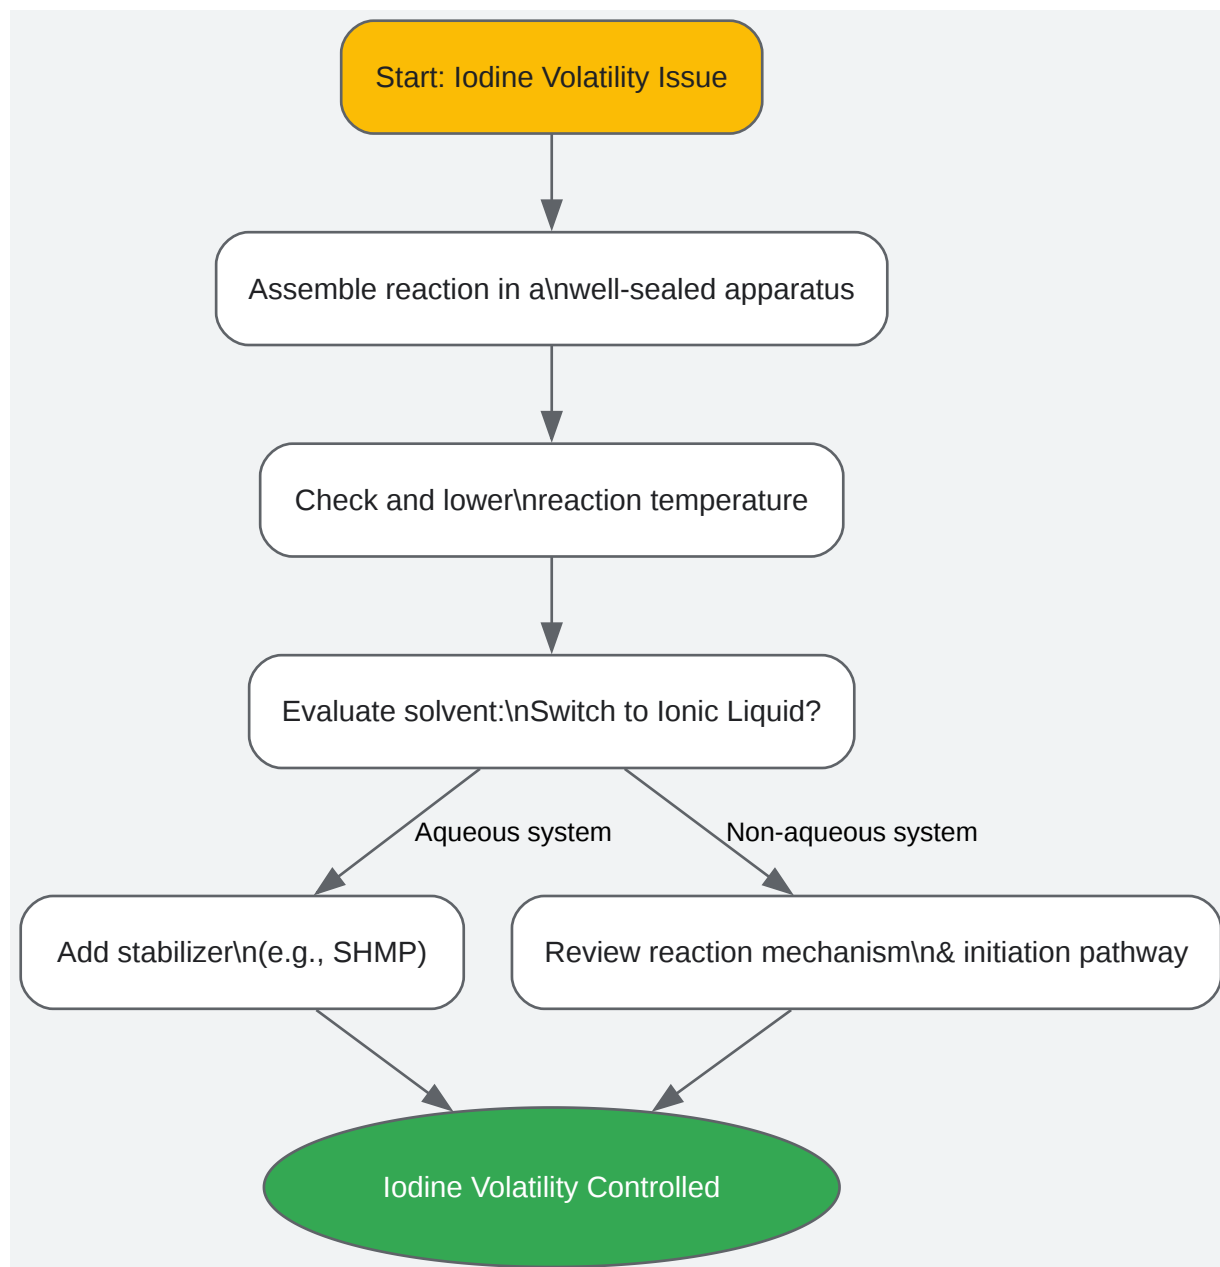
Start: Iodine Volatility Issue

Assemble reaction in a\nwell-sealed apparatus

Check and lower\nreaction temperature

Evaluate solvent:\nSwitch to Ionic Liquid?

Aqueous system

Non-aqueous system

Add stabilizer\n(e.g., SHMP)

Review reaction mechanism\n& initiation pathway

Iodine Volatility Controlled